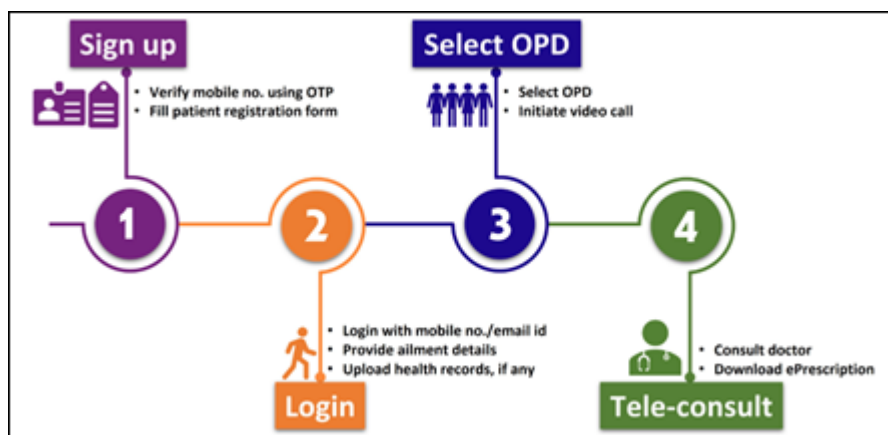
Sign up

• Verify mobile no. using OTP
• Fill patient registration form

Select OPD

• Select OPD
• Initiate video call

1

2

3

4

• Login with mobile no./email id
• Provide ailment details
• Upload health records, if any

Login

• Consult doctor
• Download ePrescription

Tele-consult